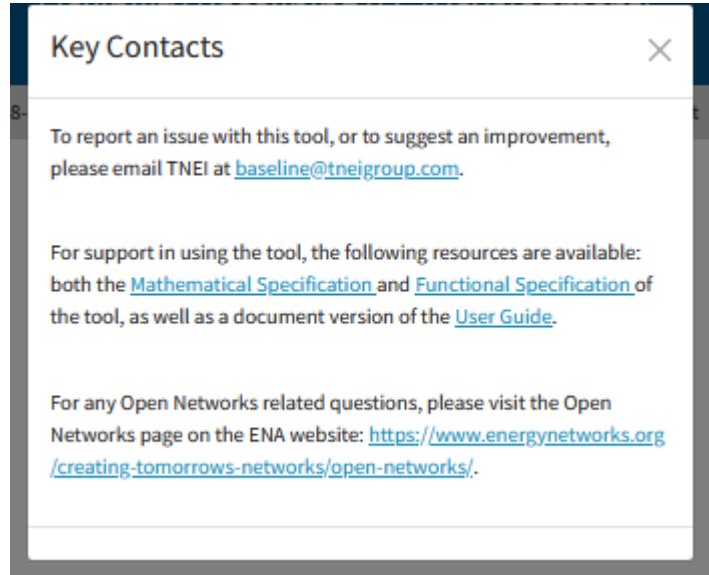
Key Contacts

×

To report an issue with this tool, or to suggest an improvement, please email TNEI at baseline@tneigroup.com.

For support in using the tool, the following resources are available: both the Mathematical Specification and Functional Specification of the tool, as well as a document version of the User Guide.

For any Open Networks related questions, please visit the Open Networks page on the ENA website: https://www.energynetworks.org/creating-tomorrows-networks/open-networks/.